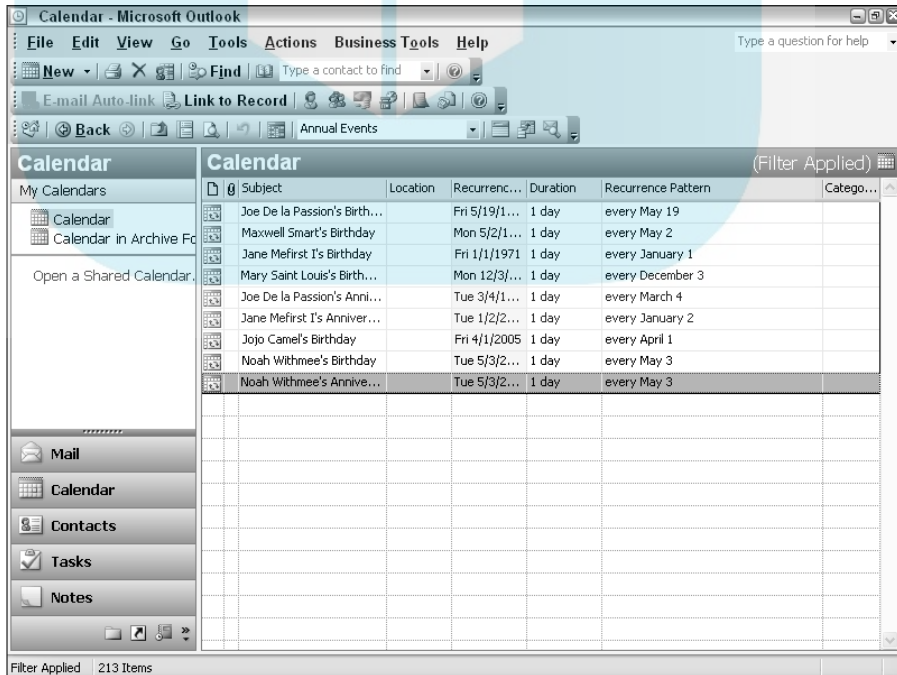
Calendar - Microsoft Outlook

File Edit View Go Tools Actions Business Tools Help

Type a question for help

New Find Type a contact to find

E-mail Auto-link Link to Record

Back Annual Events

Calendar

My Calendars

Calendar
Calendar in Archive Fo

Open a Shared Calendar...

Calendar (Filter Applied)

| | Subject | Location | Recurrenc... | Duration | Recurrence Pattern | Catego... |
|---|---|---|---|---|---|---|
| | Joe De la Passion's Birth... | | Fri 5/19/1... | 1 day | every May 19 | |
| | Maxwell Smart's Birthday | | Mon 5/2/1... | 1 day | every May 2 | |
| | Jane Mefirst I's Birthday | | Fri 1/1/1971 | 1 day | every January 1 | |
| | Mary Saint Louis's Birth... | | Mon 12/3/... | 1 day | every December 3 | |
| | Joe De la Passion's Anni... | | Tue 3/4/1... | 1 day | every March 4 | |
| | Jane Mefirst I's Anniver... | | Tue 1/2/2... | 1 day | every January 2 | |
| | Jojo Camel's Birthday | | Fri 4/1/2005 | 1 day | every April 1 | |
| | Noah Withmee's Birthday | | Tue 5/3/2... | 1 day | every May 3 | |
| | Noah Withmee's Annive... | | Tue 5/3/2... | 1 day | every May 3 | |

Mail

Calendar

Contacts

Tasks

Notes

Filter Applied 213 Items